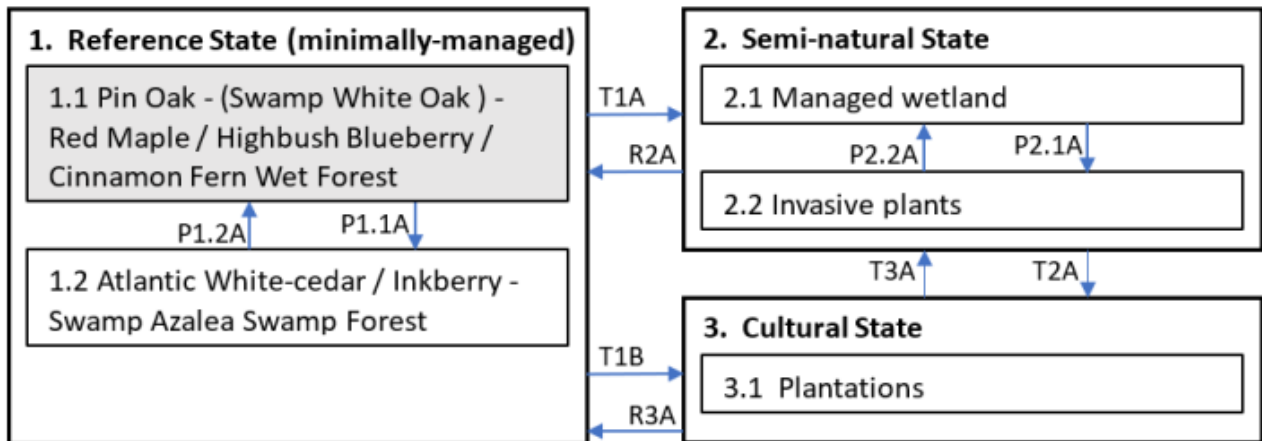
1. Reference State (minimally-managed)

1.1 Pin Oak - (Swamp White Oak ) - Red Maple / Highbush Blueberry / Cinnamon Fern Wet Forest

P1.2A

P1.1A

1.2 Atlantic White-cedar / Inkberry - Swamp Azalea Swamp Forest

T1A

R2A

T1B

R3A

2. Semi-natural State

2.1 Managed wetland

P2.2A

P2.1A

2.2 Invasive plants

T3A

T2A

3. Cultural State

3.1 Plantations